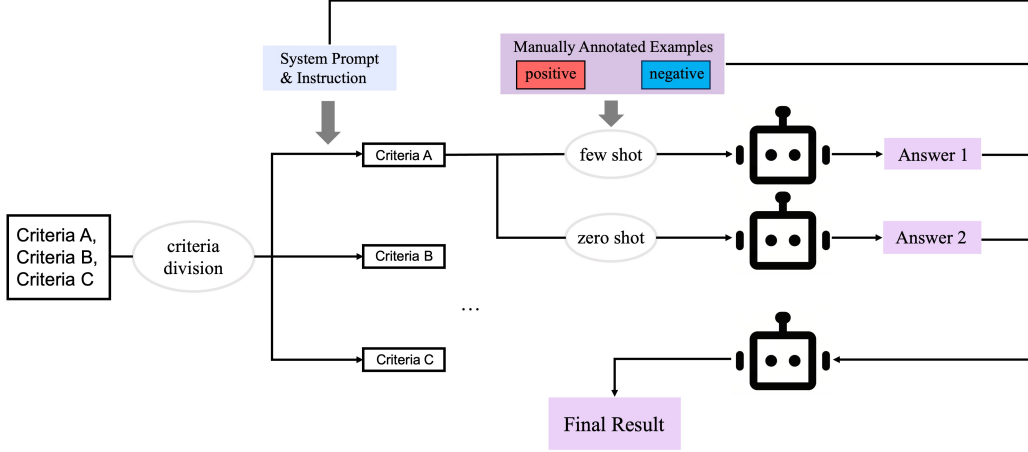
System Prompt & Instruction

Manually Annotated Examples

positive

negative

Criteria A, Criteria B, Criteria C

criteria division

Criteria A

few shot

Answer 1

zero shot

Answer 2

Criteria B

…

Criteria C

Final Result